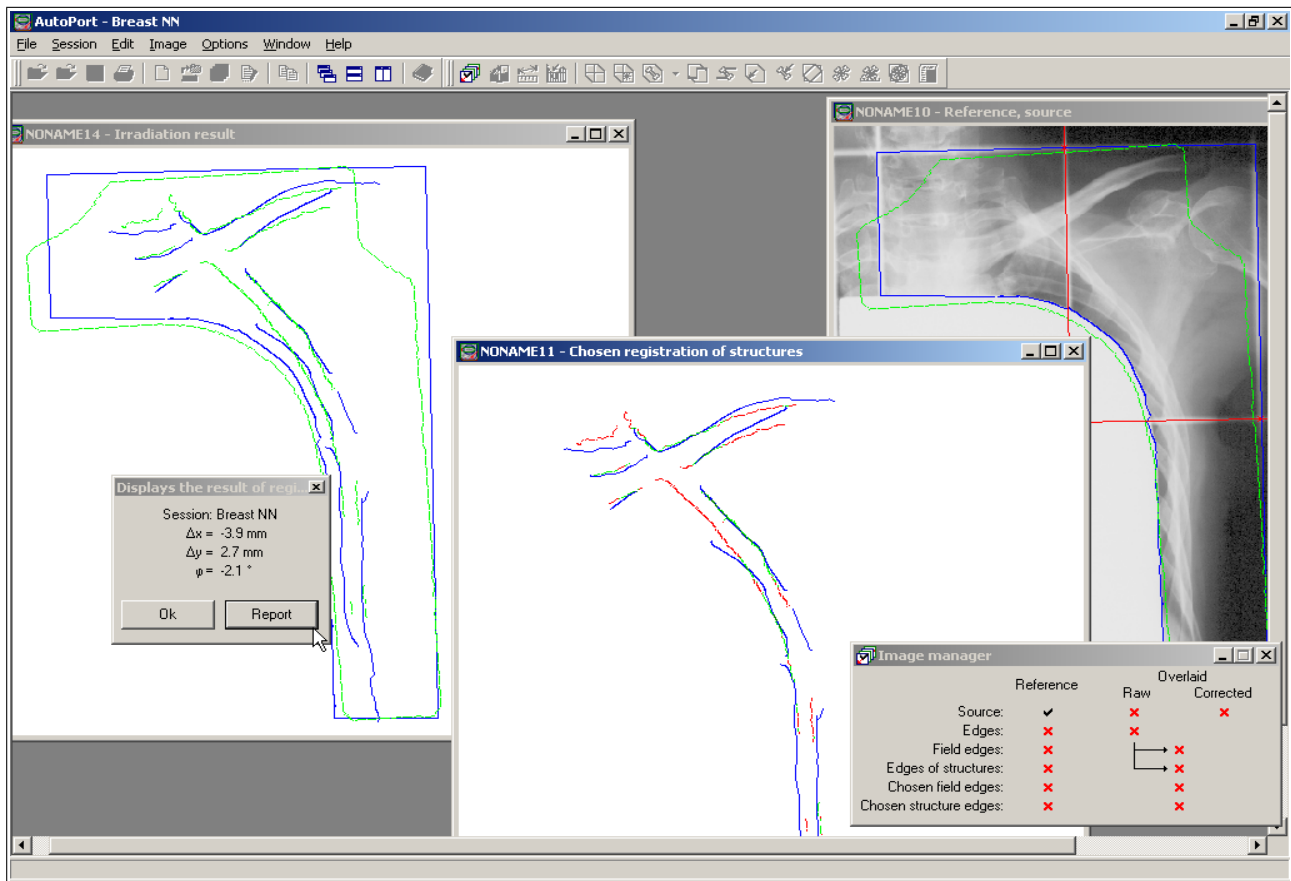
AutoPort - Breast NN

File Session Edit Image Options Window Help

NONAME14 - Irradiation result

NONAME10 - Reference, source

NONAME11 - Chosen registration of structures

Displays the result of regi...

Session: Breast NN
$\Delta x$ = -3.9 mm
$\Delta y$ = 2.7 mm
$\varphi$ = -2.1 °

Ok Report

Image manager

| | Reference | Overlaid Raw | Corrected |
|---|---|---|---|
| Source: | ✔ | ✖ | ✖ |
| Edges: | ✖ | ✖ | |
| Field edges: | ✖ | | ✖ |
| Edges of structures: | ✖ | | ✖ |
| Chosen field edges: | ✖ | | ✖ |
| Chosen structure edges: | ✖ | | ✖ |